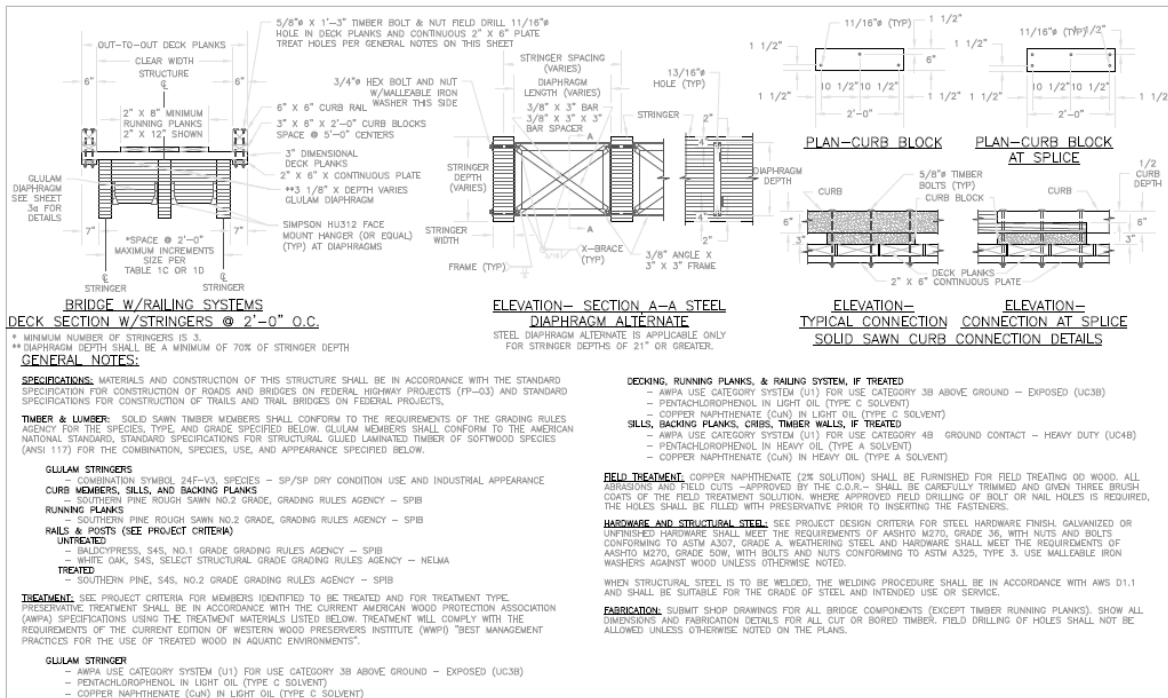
OUT-TO-OUT DECK PLANKS

CLEAR WIDTH

STRUCTURE

6"

6"

5/8"ø X 1'-3" TIMBER BOLT & NUT FIELD DRILL 11/16"ø HOLE IN DECK PLANKS AND CONTINUOUS 2" X 6" PLATE TREAT HOLES PER GENERAL NOTES ON THIS SHEET

3/4"ø HEX BOLT AND NUT W/MALLEABLE IRON WASHER THIS SIDE

2" X 8" MINIMUM RUNNING PLANKS 2" X 12" SHOWN

6" X 6" CURB RAIL

3" X 6" X 2'-0" CURB BLOCKS SPACE @ 5'-0" CENTERS

3" DIMENSIONAL DECK PLANKS

2" X 6" CONTINUOUS PLATE

**3 1/8" X DEPTH VARIES GLULAM DIAPHRAGM

GLULAM DIAPHRAGM SEE SHEET 3a FOR DETAILS

SIMPSON HU312 FACE MOUNT HANGER (OR EQUAL) (TYP) AT DIAPHRAGMS

7"

7"

*SPACE @ 2'-0" MAXIMUM INCREMENTS SIZE PER TABLE 1C OR 1D

STRINGER

STRINGER

BRIDGE W/RAILING SYSTEMS
DECK SECTION W/STRINGERS @ 2'-0" O.C.

* MINIMUM NUMBER OF STRINGERS IS 3.
** DIAPHRAGM DEPTH SHALL BE A MINIMUM OF 70% OF STRINGER DEPTH

STRINGER SPACING (VARIES)

DIAPHRAGM LENGTH (VARIES)

3/8" X 3" BAR

3/8" X 3" X 3" BAR SPACER

13/16"ø HOLE (TYP)

STRINGER

2"

A

A

STRINGER DEPTH (VARIES)

DIAPHRAGM DEPTH

STRINGER WIDTH

X-BRACE (TYP)

FRAME (TYP)

3/8" ANGLE X 3" X 3" FRAME

2"

ELEVATION– SECTION A-A STEEL DIAPHRAGM ALTERNATE
STEEL DIAPHRAGM ALTERNATE IS APPLICABLE ONLY FOR STRINGER DEPTHS OF 21" OR GREATER.

11/16"ø (TYP)

1 1/2"

1 1/2"

6"

10 1/2"

10 1/2"

1 1/2"

1 1/2"

2'-0"

11/16"ø (TYP)

1 1/2"

1 1/2"

10 1/2"

10 1/2"

1 1/2"

2'-0"

PLAN–CURB BLOCK

PLAN–CURB BLOCK AT SPLICE

5/8"ø TIMBER BOLTS (TYP)

CURB

CURB BLOCK

CURB

1/2 CURB DEPTH

6"

3"

6"

3"

DECK PLANKS

2" X 6" CONTINUOUS PLATE

ELEVATION– TYPICAL CONNECTION

ELEVATION– CONNECTION AT SPLICE

SOLID SAWN CURB CONNECTION DETAILS

GENERAL NOTES:

SPECIFICATIONS: MATERIALS AND CONSTRUCTION OF THIS STRUCTURE SHALL BE IN ACCORDANCE WITH THE STANDARD SPECIFICATION FOR CONSTRUCTION OF ROADS AND BRIDGES ON FEDERAL HIGHWAY PROJECTS (FP-03) AND STANDARD SPECIFICATIONS FOR CONSTRUCTION OF TRAILS AND TRAIL BRIDGES ON FEDERAL PROJECTS.

TIMBER & LUMBER: SOLID SAWN TIMBER MEMBERS SHALL CONFORM TO THE REQUIREMENTS OF THE GRADING RULES AGENCY FOR THE SPECIES, TYPE, AND GRADE SPECIFIED BELOW. GLULAM MEMBERS SHALL CONFORM TO THE AMERICAN NATIONAL STANDARD, STANDARD SPECIFICATIONS FOR STRUCTURAL GLUED LAMINATED TIMBER OF SOFTWOOD SPECIES (ANSI 117) FOR THE COMBINATION, SPECIES, USE, AND APPEARANCE SPECIFIED BELOW.

GLULAM STRINGERS
– COMBINATION SYMBOL 24F-V3, SPECIES – SP/SP DRY CONDITION USE AND INDUSTRIAL APPEARANCE
CURB MEMBERS, SILLS, AND BACKING PLANKS
– SOUTHERN PINE ROUGH SAWN NO.2 GRADE, GRADING RULES AGENCY – SPIB
RUNNING PLANKS
– SOUTHERN PINE ROUGH SAWN NO.2 GRADE, GRADING RULES AGENCY – SPIB
RAILS & POSTS (SEE PROJECT CRITERIA)
UNTREATED
– BALDCYPRESS, S4S, NO.1 GRADE GRADING RULES AGENCY – SPIB
– WHITE OAK, S4S, SELECT STRUCTURAL GRADE GRADING RULES AGENCY – NELMA
TREATED
– SOUTHERN PINE, S4S, NO.2 GRADE GRADING RULES AGENCY – SPIB

TREATMENT: SEE PROJECT CRITERIA FOR MEMBERS IDENTIFIED TO BE TREATED AND FOR TREATMENT TYPE. PRESERVATIVE TREATMENT SHALL BE IN ACCORDANCE WITH THE CURRENT AMERICAN WOOD PROTECTION ASSOCIATION (AWPA) SPECIFICATIONS USING THE TREATMENT MATERIALS LISTED BELOW. TREATMENT WILL COMPLY WITH THE REQUIREMENTS OF THE CURRENT EDITION OF WESTERN WOOD PRESERVERS INSTITUTE (WWPI) "BEST MANAGEMENT PRACTICES FOR THE USE OF TREATED WOOD IN AQUATIC ENVIRONMENTS".

GLULAM STRINGER
– AWPA USE CATEGORY SYSTEM (U1) FOR USE CATEGORY 3B ABOVE GROUND – EXPOSED (UC3B)
– PENTACHLOROPHENOL IN LIGHT OIL (TYPE C SOLVENT)
– COPPER NAPHTHENATE (CuN) IN LIGHT OIL (TYPE C SOLVENT)

DECKING, RUNNING PLANKS, & RAILING SYSTEM, IF TREATED
– AWPA USE CATEGORY SYSTEM (U1) FOR USE CATEGORY 3B ABOVE GROUND – EXPOSED (UC3B)
– PENTACHLOROPHENOL IN LIGHT OIL (TYPE C SOLVENT)
– COPPER NAPHTHENATE (CuN) IN LIGHT OIL (TYPE C SOLVENT)
SILLS, BACKING PLANKS, CRIBS, TIMBER WALLS, IF TREATED
– AWPA USE CATEGORY SYSTEM (U1) FOR USE CATEGORY 4B GROUND CONTACT – HEAVY DUTY (UC4B)
– PENTACHLOROPHENOL IN HEAVY OIL (TYPE A SOLVENT)
– COPPER NAPHTHENATE (CuN) IN HEAVY OIL (TYPE A SOLVENT)

FIELD TREATMENT: COPPER NAPHTHENATE (2% SOLUTION) SHALL BE FURNISHED FOR FIELD TREATING OD WOOD. ALL ABRASIONS AND FIELD CUTS –APPROVED BY THE C.O.R.– SHALL BE CAREFULLY TRIMMED AND GIVEN THREE BRUSH COATS OF THE FIELD TREATMENT SOLUTION. WHERE APPROVED FIELD DRILLING OF BOLT OR NAIL HOLES IS REQUIRED, THE HOLES SHALL BE FILLED WITH PRESERVATIVE PRIOR TO INSERTING THE FASTENERS.

HARDWARE AND STRUCTURAL STEEL: SEE PROJECT DESIGN CRITERIA FOR STEEL HARDWARE FINISH. GALVANIZED OR UNFINISHED HARDWARE SHALL MEET THE REQUIREMENTS OF AASHTO M270, GRADE 36, WITH NUTS AND BOLTS CONFORMING TO ASTM A307, GRADE A. WEATHERING STEEL AND HARDWARE SHALL MEET THE REQUIREMENTS OF AASHTO M270, GRADE 50W, WITH BOLTS AND NUTS CONFORMING TO ASTM A325, TYPE 3. USE MALLEABLE IRON WASHERS AGAINST WOOD UNLESS OTHERWISE NOTED.

WHEN STRUCTURAL STEEL IS TO BE WELDED, THE WELDING PROCEDURE SHALL BE IN ACCORDANCE WITH AWS D1.1 AND SHALL BE SUITABLE FOR THE GRADE OF STEEL AND INTENDED USE OR SERVICE.

FABRICATION: SUBMIT SHOP DRAWINGS FOR ALL BRIDGE COMPONENTS (EXCEPT TIMBER RUNNING PLANKS). SHOW ALL DIMENSIONS AND FABRICATION DETAILS FOR ALL CUT OR BORED TIMBER. FIELD DRILLING OF HOLES SHALL NOT BE ALLOWED UNLESS OTHERWISE NOTED ON THE PLANS.